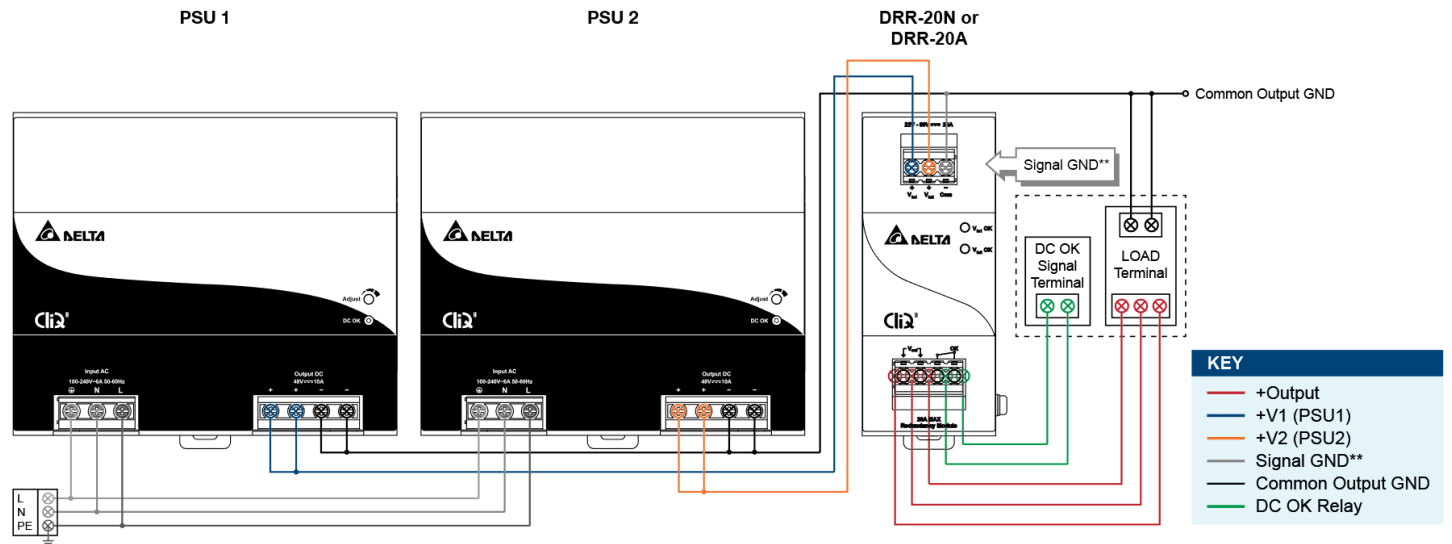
PSU 1

PSU 2

DRR-20N or DRR-20A

Common Output GND

Signal GND**

DELTA

CliQ

Adjust

DC OK

Input AC

100-240V~6A 50-60Hz

N L

Output DC

48V==10A

+ + − −

DELTA

CliQ

Adjust

DC OK

Input AC

100-240V~6A 50-60Hz

N L

Output DC

48V==10A

+ + − −

DELTA

CliQ

$V_{in1}$ OK

$V_{in2}$ OK

$V_{in1}$ $V_{in2}$ Com

OK

20A MAX

Redundancy Module

DC OK Signal Terminal

LOAD Terminal

L
N
PE

KEY

+Output

+V1 (PSU1)

+V2 (PSU2)

Signal GND**

Common Output GND

DC OK Relay